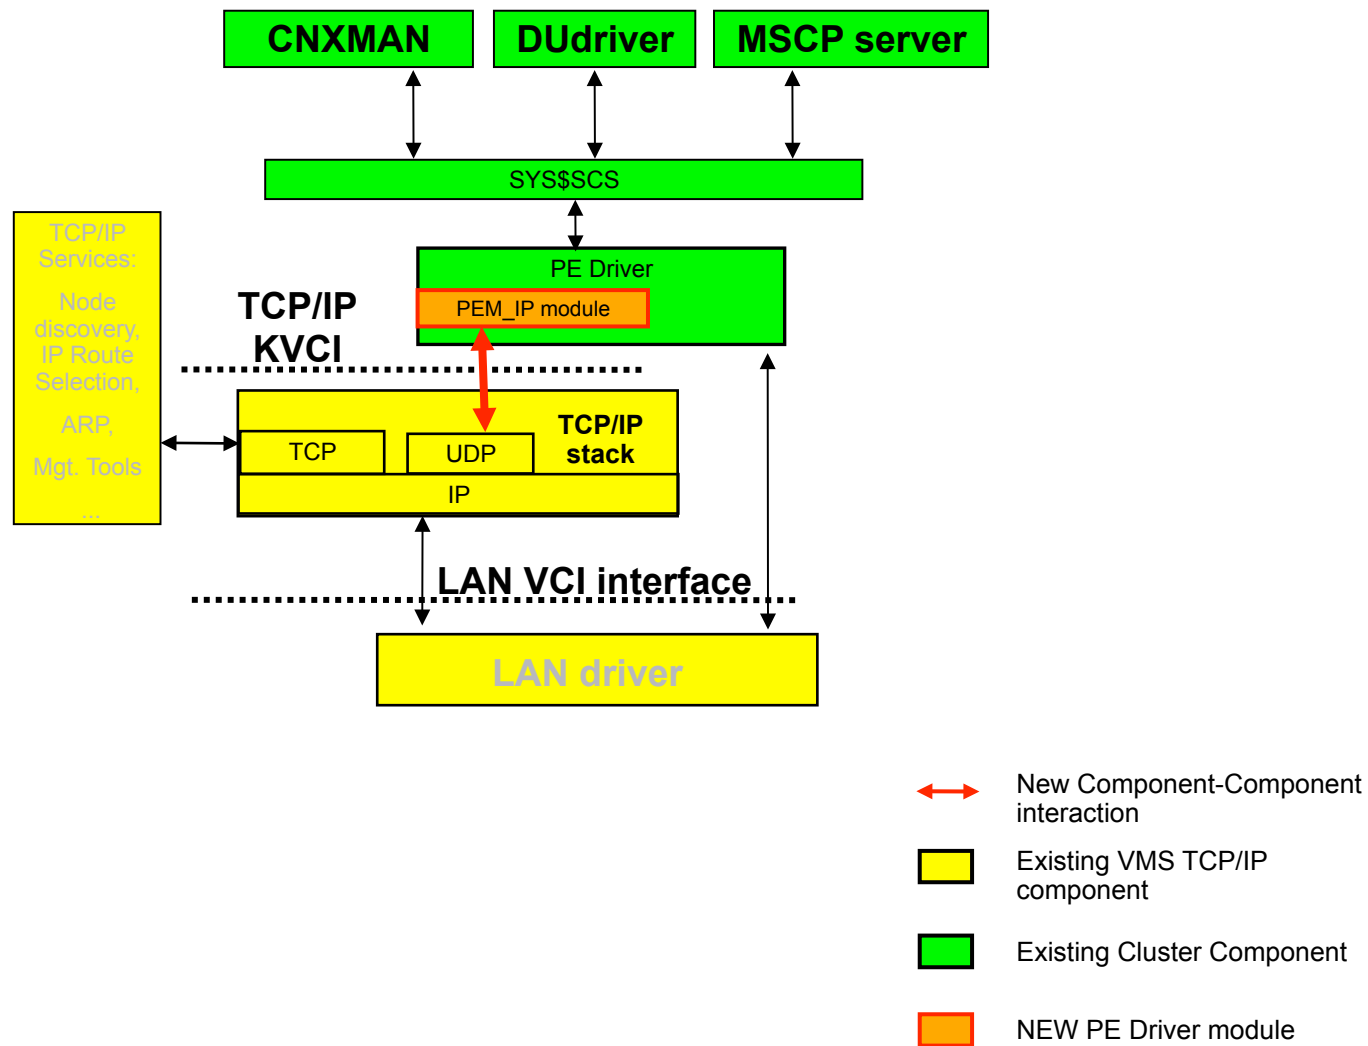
CNXMAN

DUdriver

MSCP server

SYS$SCS

TCP/IP Services:

Node discovery, IP Route Selection,

ARP,

Mgt. Tools

...

TCP/IP KVCI

PE Driver

PEM_IP module

TCP

UDP

TCP/IP stack

IP

LAN VCI interface

LAN driver

New Component-Component interaction

Existing VMS TCP/IP component

Existing Cluster Component

NEW PE Driver module